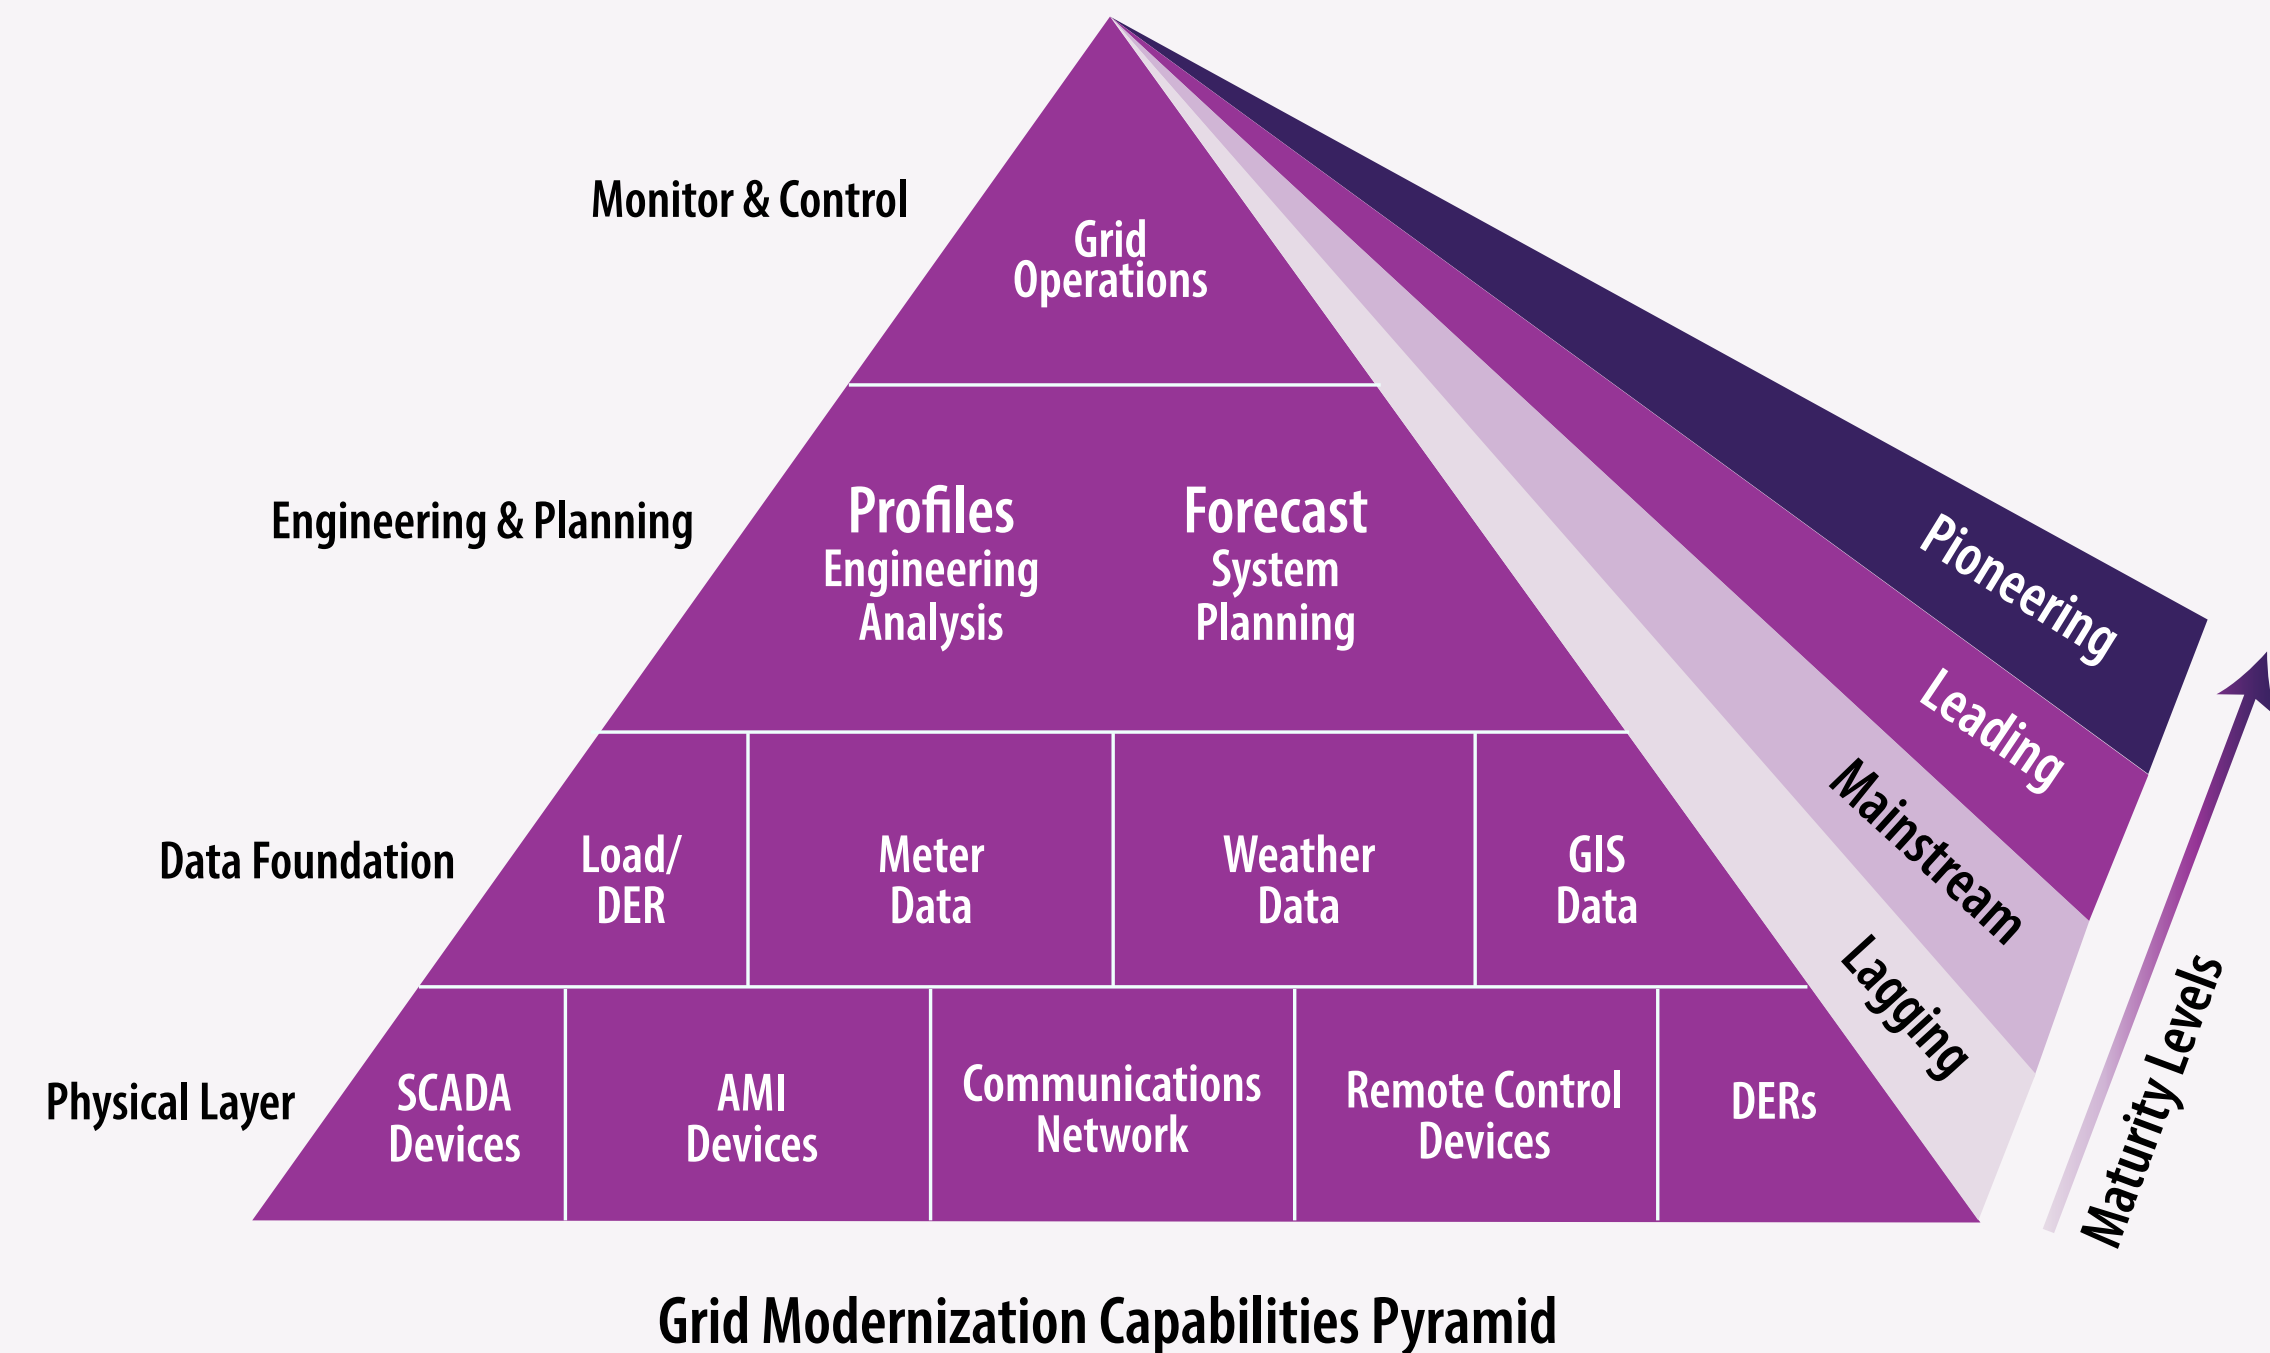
Monitor & Control

Grid Operations

Engineering & Planning

Profiles
Engineering Analysis

Forecast
System Planning

Data Foundation

Load/ DER

Meter Data

Weather Data

GIS Data

Physical Layer

SCADA Devices

AMI Devices

Communications Network

Remote Control Devices

DERs

Pioneering

Leading

Mainstream

Lagging

Maturity Levels

Grid Modernization Capabilities Pyramid